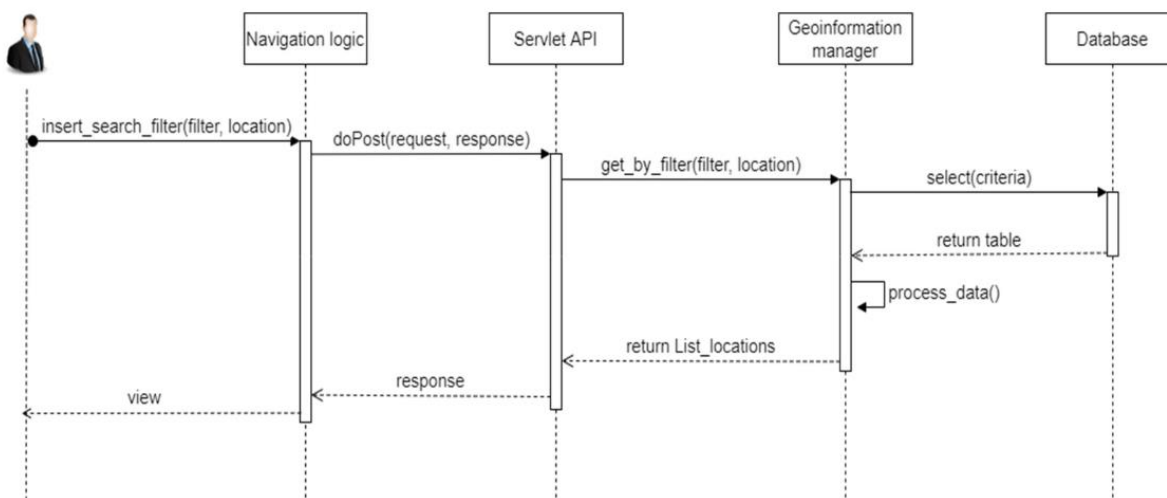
Navigation logic

Servlet API

Geoinformation manager

Database

insert_search_filter(filter, location)

doPost(request, response)

get_by_filter(filter, location)

select(criteria)

return table

process_data()

return List_locations

response

view